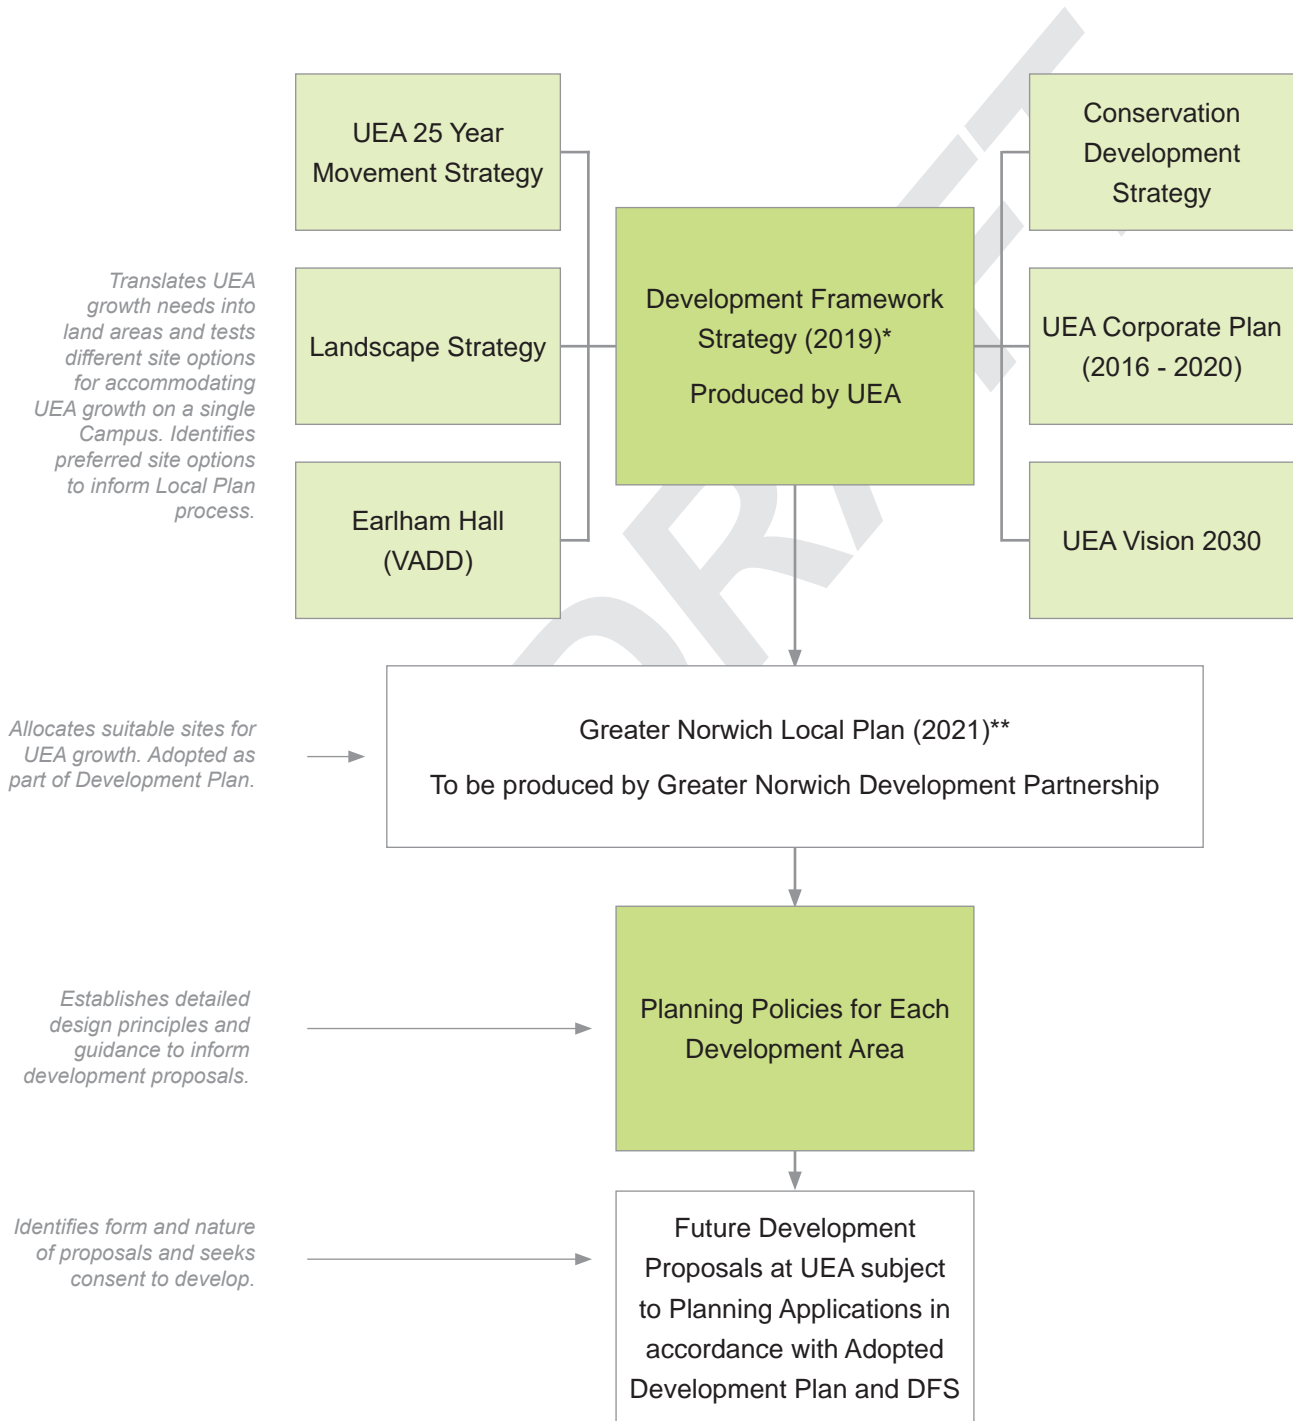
UEA 25 Year Movement Strategy

Landscape Strategy

Earlham Hall (VADD)

Development Framework Strategy (2019)*

Produced by UEA

Conservation Development Strategy

UEA Corporate Plan (2016 - 2020)

UEA Vision 2030

Translates UEA growth needs into land areas and tests different site options for accommodating UEA growth on a single Campus. Identifies preferred site options to inform Local Plan process.

DRAFT

Allocates suitable sites for UEA growth. Adopted as part of Development Plan.

Greater Norwich Local Plan (2021)**

To be produced by Greater Norwich Development Partnership

Establishes detailed design principles and guidance to inform development proposals.

Planning Policies for Each Development Area

Identifies form and nature of proposals and seeks consent to develop.

Future Development Proposals at UEA subject to Planning Applications in accordance with Adopted Development Plan and DFS